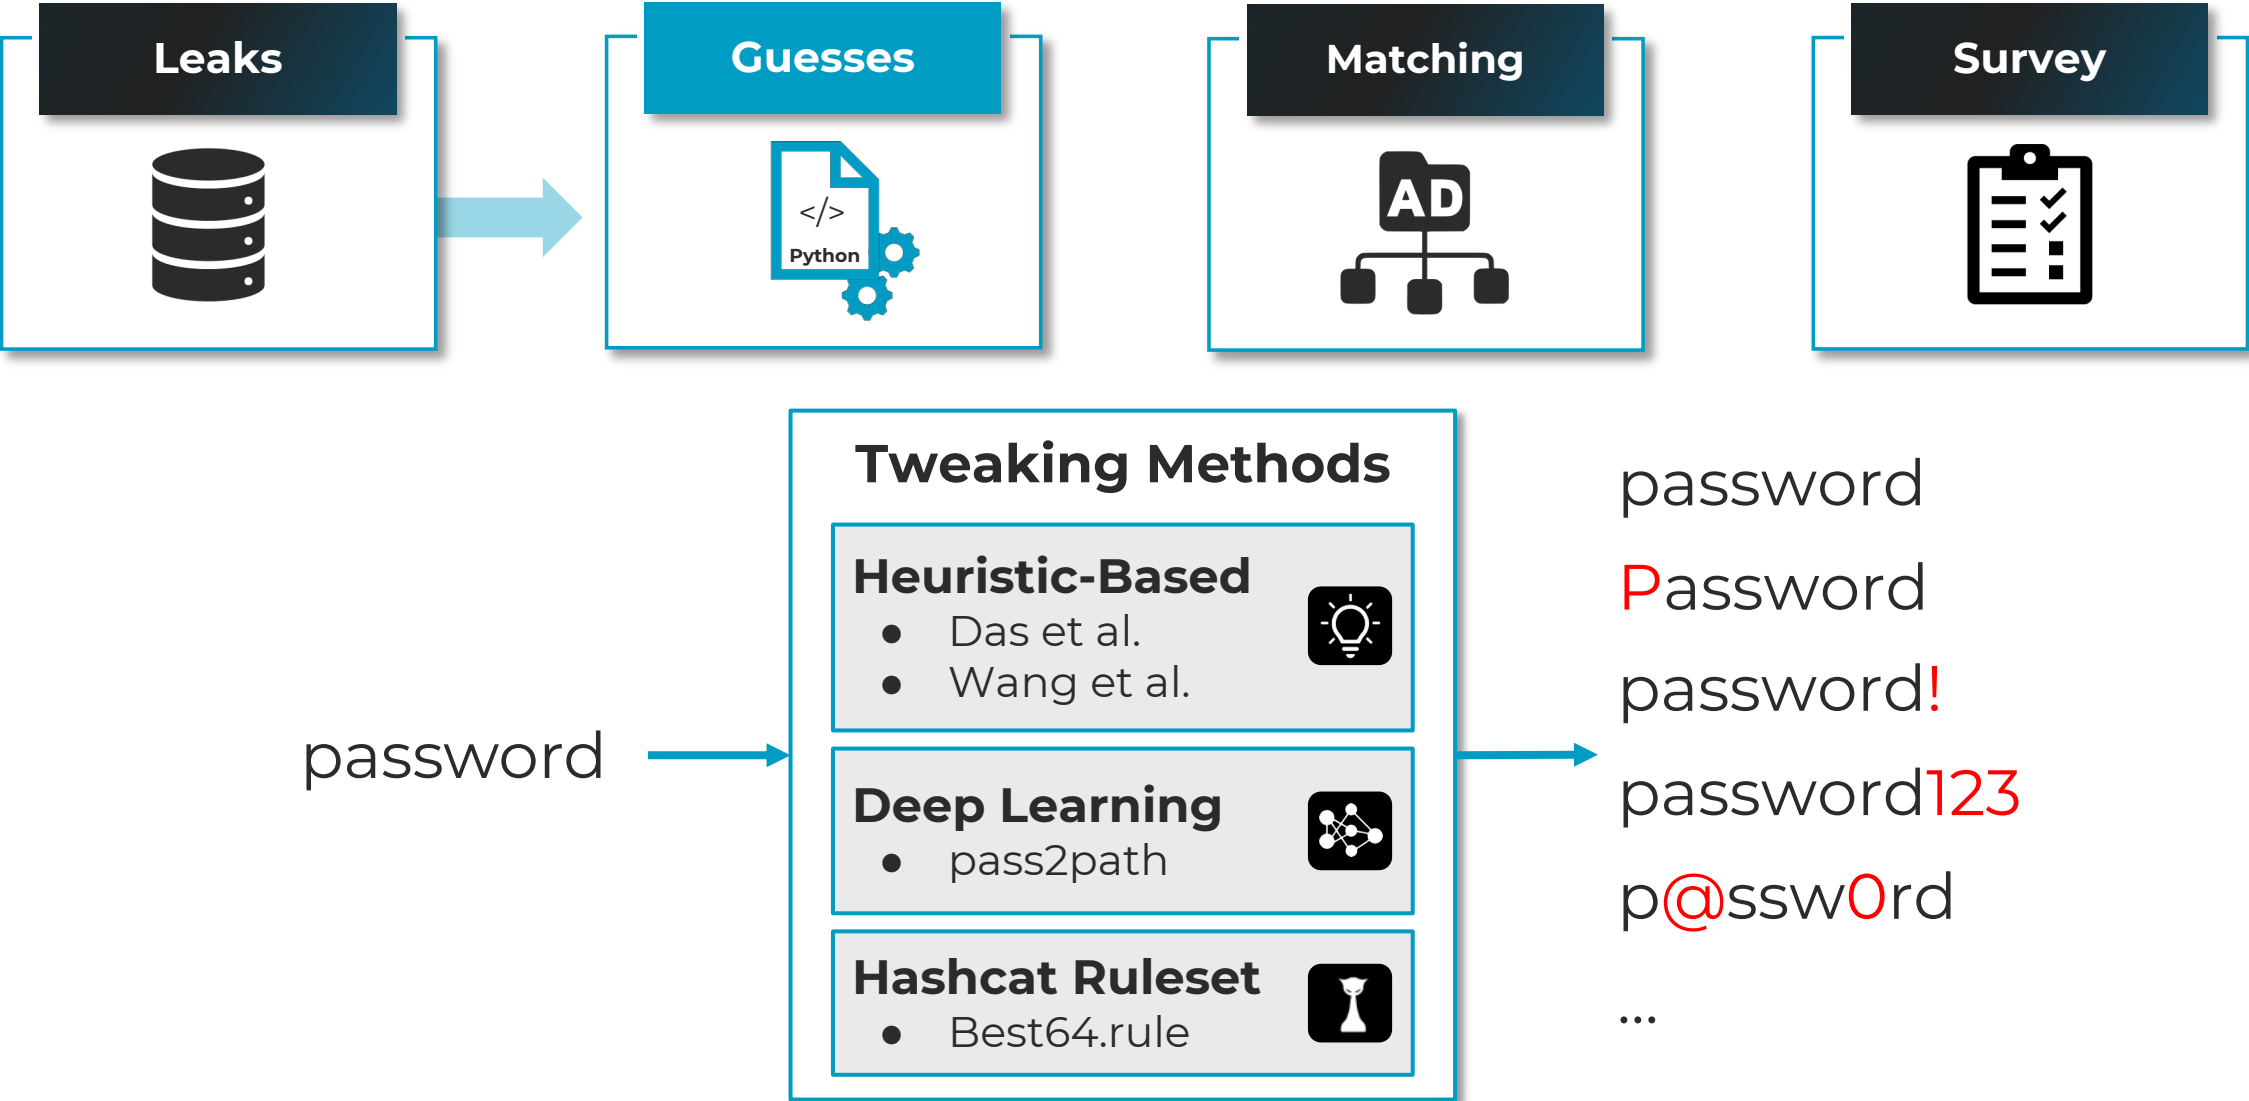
Leaks

Guesses

</>
Python

Matching

AD

Survey

password

Tweaking Methods

Heuristic-Based
- Das et al.
- Wang et al.

Deep Learning
- pass2path

Hashcat Ruleset
- Best64.rule

password
Password
password!
password123
p@ssw0rd
...